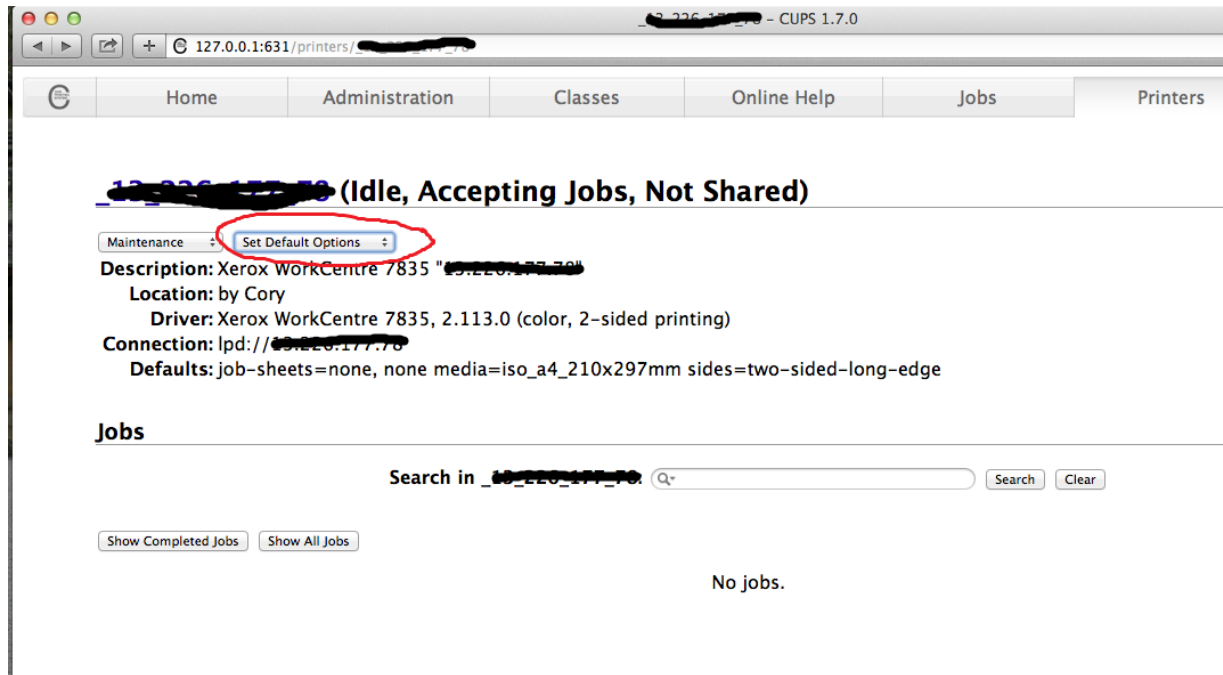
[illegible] – CUPS 1.7.0

127.0.0.1:631/printers/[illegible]

Home | Administration | Classes | Online Help | Jobs | Printers

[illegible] (Idle, Accepting Jobs, Not Shared)

Maintenance | Set Default Options

Description: Xerox WorkCentre 7835 "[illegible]"
Location: by Cory
Driver: Xerox WorkCentre 7835, 2.113.0 (color, 2-sided printing)
Connection: lpd://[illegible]
Defaults: job-sheets=none, none media=iso_a4_210x297mm sides=two-sided-long-edge

Jobs

Search in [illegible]: Search Clear

Show Completed Jobs | Show All Jobs

No jobs.